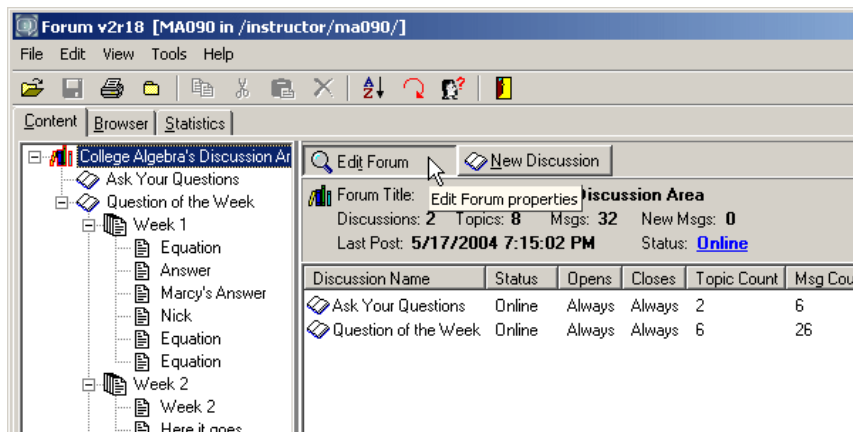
Forum v2r18 [MA090 in /instructor/ma090/]

File Edit View Tools Help

Content | Browser | Statistics

College Algebra's Discussion Ar
Ask Your Questions
Question of the Week
Week 1
Equation
Answer
Marcy's Answer
Nick
Equation
Equation
Week 2
Week 2
Here it goes

Edit Forum
New Discussion

Forum Title: Edit Forum properties Discussion Area
Discussions: 2 Topics: 8 Msgs: 32 New Msgs: 0
Last Post: 5/17/2004 7:15:02 PM Status: Online

| Discussion Name | Status | Opens | Closes | Topic Count | Msg Cou |
|---|---|---|---|---|---|
| Ask Your Questions | Online | Always | Always | 2 | 6 |
| Question of the Week | Online | Always | Always | 6 | 26 |